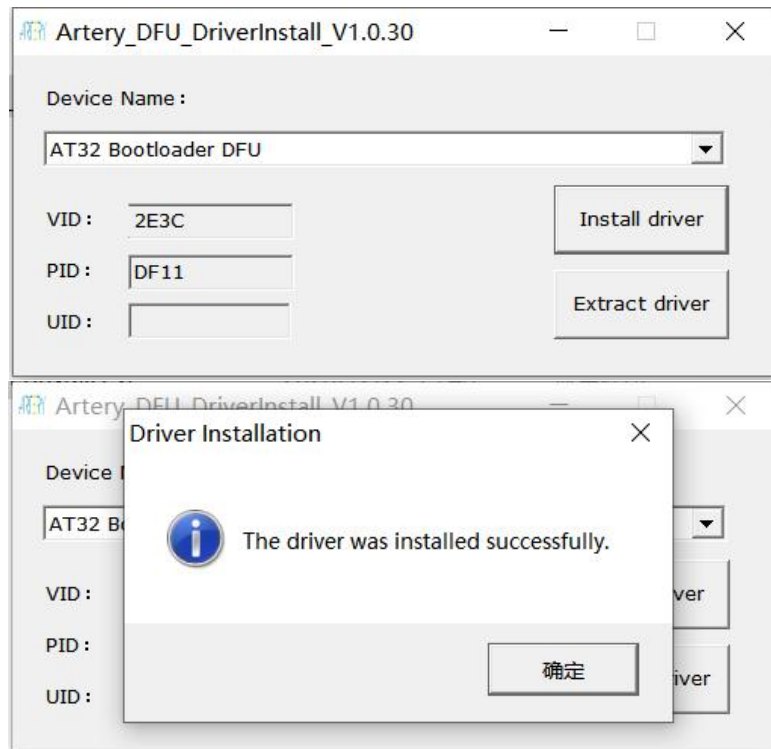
Artery_DFU_DriverInstall_V1.0.30

Device Name:

AT32 Bootloader DFU

VID: 2E3C

PID: DF11

UID:

Install driver

Extract driver

Artery_DFU_DriverInstall_V1.0.30

Device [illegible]

AT32 Bo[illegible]

VID:

PID:

UID:

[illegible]ver

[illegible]iver

Driver Installation

The driver was installed successfully.

确定